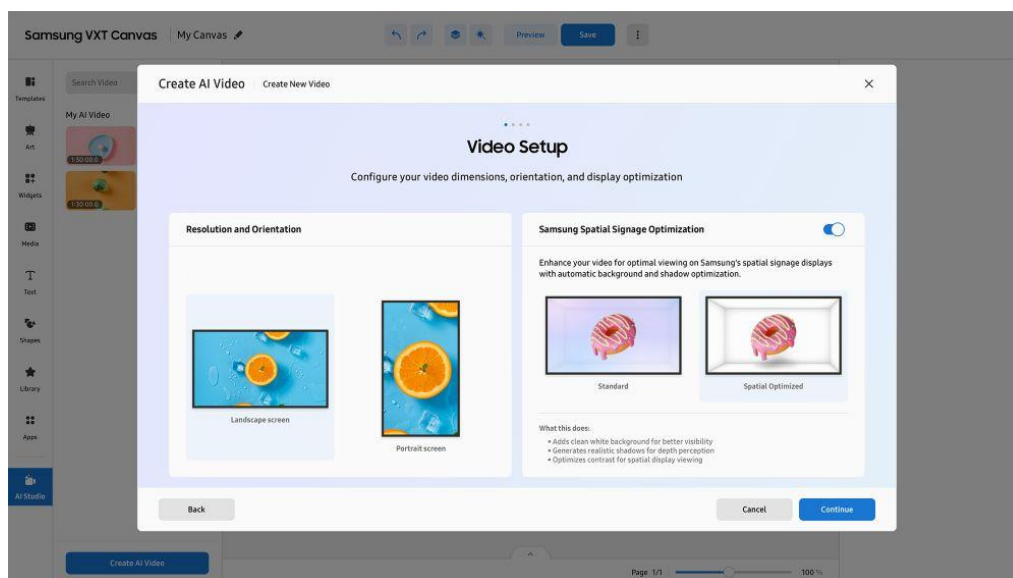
Samsung VXT Canvas | My Canvas

Preview Save

Templates
Art
Widgets
Media
Text
Shapes
Library
Apps
AI Studio

Search Video

My AI Video

1:30:00:0

1:30:00:0

Create AI Video

Create AI Video | Create New Video

Video Setup

Configure your video dimensions, orientation, and display optimization

Resolution and Orientation

Landscape screen

Portrait screen

Samsung Spatial Signage Optimization

Enhance your video for optimal viewing on Samsung's spatial signage displays with automatic background and shadow optimization.

Standard

Spatial Optimized

What this does:
• Adds clean white background for better visibility
• Generates realistic shadows for depth perception
• Optimizes contrast for spatial display viewing

Back

Cancel

Continue

Page 1/1

100 %